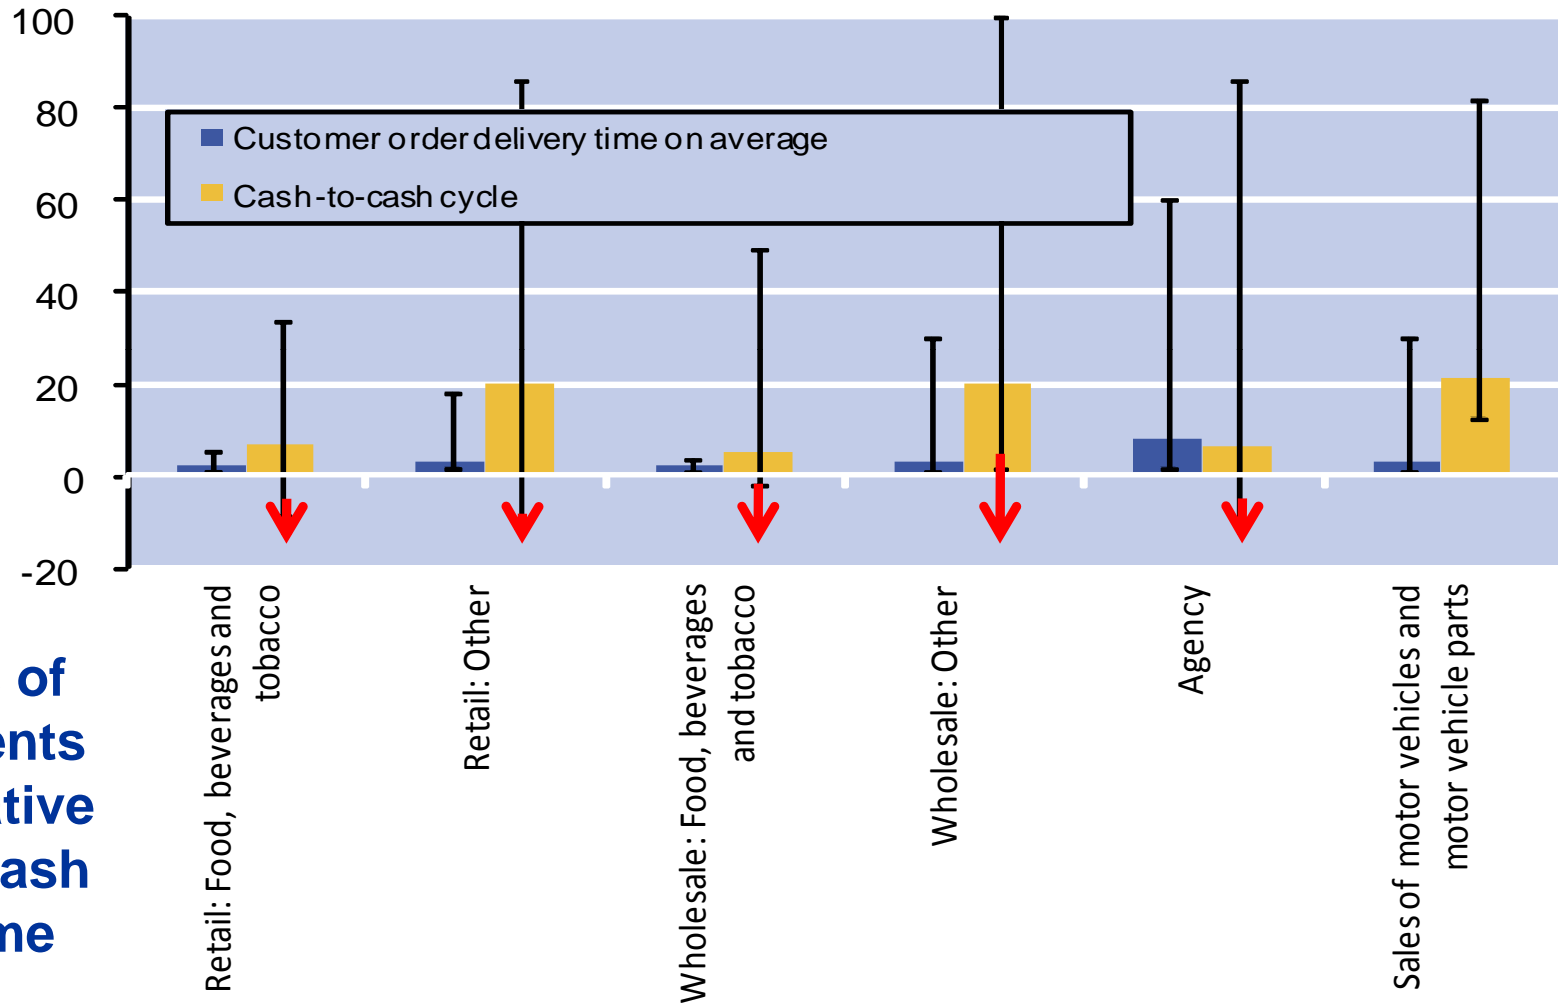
100
80
60
40
20
0
-20

Customer order delivery time on average
Cash-to-cash cycle

Retail: Food, beverages and tobacco
Retail: Other
Wholesale: Food, beverages and tobacco
Wholesale: Other
Agency
Sales of motor vehicles and motor vehicle parts

of
ents
tive
ash
ne